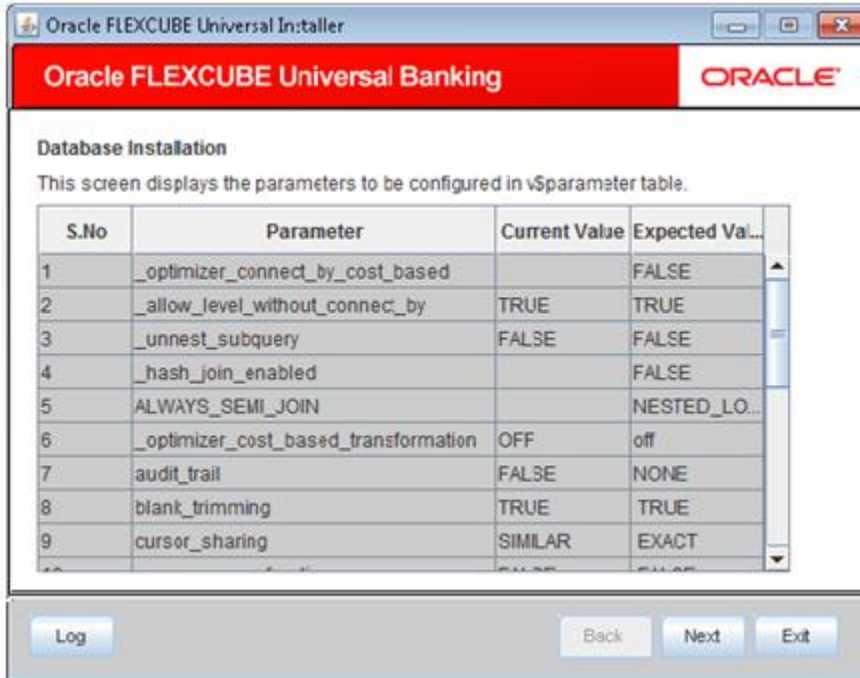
Oracle FLEXCUBE Universal Installer

Oracle FLEXCUBE Universal Banking

ORACLE

Database Installation

This screen displays the parameters to be configured in v$parameter table.

| S.No | Parameter | Current Value | Expected Val... |
|---|---|---|---|
| 1 | _optimizer_connect_by_cost_based | | FALSE |
| 2 | _allow_level_without_connect_by | TRUE | TRUE |
| 3 | _unnest_subquery | FALSE | FALSE |
| 4 | _hash_join_enabled | | FALSE |
| 5 | ALWAYS_SEMI_JOIN | | NESTED_LO... |
| 6 | _optimizer_cost_based_transformation | OFF | off |
| 7 | audit_trail | FALSE | NONE |
| 8 | blank_trimming | TRUE | TRUE |
| 9 | cursor_sharing | SIMILAR | EXACT |
| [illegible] | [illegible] | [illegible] | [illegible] |

Log

Back

Next

Exit